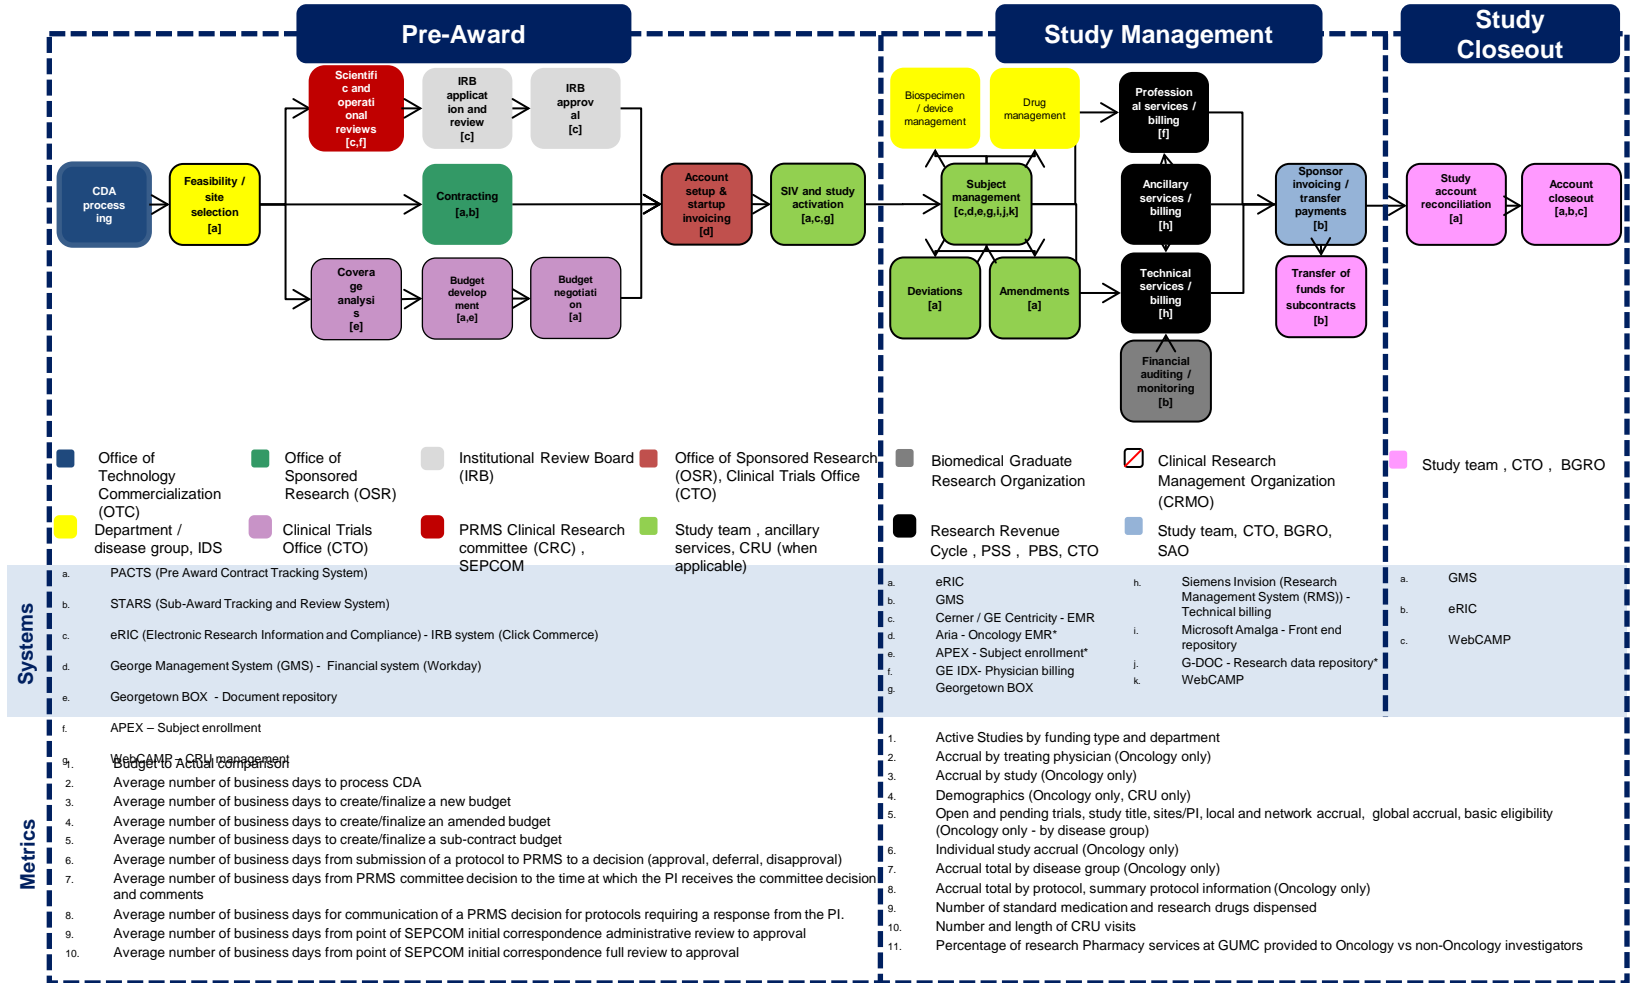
Pre-Award

Study Management

Study Closeout

CDA processing

Feasibility / site selection [a]

Scientific and operational reviews [c,f]

IRB application and review [c]

IRB approval [c]

Contracting [a,b]

Coverage analysis [e]

Budget development [a,e]

Budget negotiation [a]

Account setup & startup invoicing [d]

SIV and study activation [a,c,g]

Biospecimen / device management

Drug management

Subject management [c,d,e,g,i,j,k]

Deviations [a]

Amendments [a]

Professional services / billing [f]

Ancillary services / billing [h]

Technical services / billing [h]

Financial auditing / monitoring [b]

Sponsor invoicing / transfer payments [b]

Transfer of funds for subcontracts [b]

Study account reconciliation [a]

Account closeout [a,b,c]

Office of Technology Commercialization (OTC)

Office of Sponsored Research (OSR)

Institutional Review Board (IRB)

Office of Sponsored Research (OSR), Clinical Trials Office (CTO)

Department / disease group, IDS

Clinical Trials Office (CTO)

PRMS Clinical Research committee (CRC), SEPCOM

Study team , ancillary services, CRU (when applicable)

Biomedical Graduate Research Organization

Clinical Research Management Organization (CRMO)

Research Revenue Cycle , PSS , PBS, CTO

Study team, CTO, BGRO, SAO

Study team , CTO , BGRO

Systems

a. PACTS (Pre Award Contract Tracking System)
b. STARS (Sub-Award Tracking and Review System)
c. eRIC (Electronic Research Information and Compliance) - IRB system (Click Commerce)
d. George Management System (GMS) - Financial system (Workday)
e. Georgetown BOX - Document repository
f. APEX – Subject enrollment
g. WebCAMP - CRU management

a. eRIC
b. GMS
c. Cerner / GE Centricity - EMR
d. Aria - Oncology EMR*
e. APEX - Subject enrollment*
f. GE IDX- Physician billing
g. Georgetown BOX
h. Siemens Invision (Research Management System (RMS)) - Technical billing
i. Microsoft Amalga - Front end repository
j. G-DOC - Research data repository*
k. WebCAMP

a. GMS
b. eRIC
c. WebCAMP

Metrics

1. Budget to Actual comparison
2. Average number of business days to process CDA
3. Average number of business days to create/finalize a new budget
4. Average number of business days to create/finalize an amended budget
5. Average number of business days to create/finalize a sub-contract budget
6. Average number of business days from submission of a protocol to PRMS to a decision (approval, deferral, disapproval)
7. Average number of business days from PRMS committee decision to the time at which the PI receives the committee decision and comments
8. Average number of business days for communication of a PRMS decision for protocols requiring a response from the PI.
9. Average number of business days from point of SEPCOM initial correspondence administrative review to approval
10. Average number of business days from point of SEPCOM initial correspondence full review to approval

1. Active Studies by funding type and department
2. Accrual by treating physician (Oncology only)
3. Accrual by study (Oncology only)
4. Demographics (Oncology only, CRU only)
5. Open and pending trials, study title, sites/PI, local and network accrual, global accrual, basic eligibility (Oncology only - by disease group)
6. Individual study accrual (Oncology only)
7. Accrual total by disease group (Oncology only)
8. Accrual total by protocol, summary protocol information (Oncology only)
9. Number of standard medication and research drugs dispensed
10. Number and length of CRU visits
11. Percentage of research Pharmacy services at GUMC provided to Oncology vs non-Oncology investigators